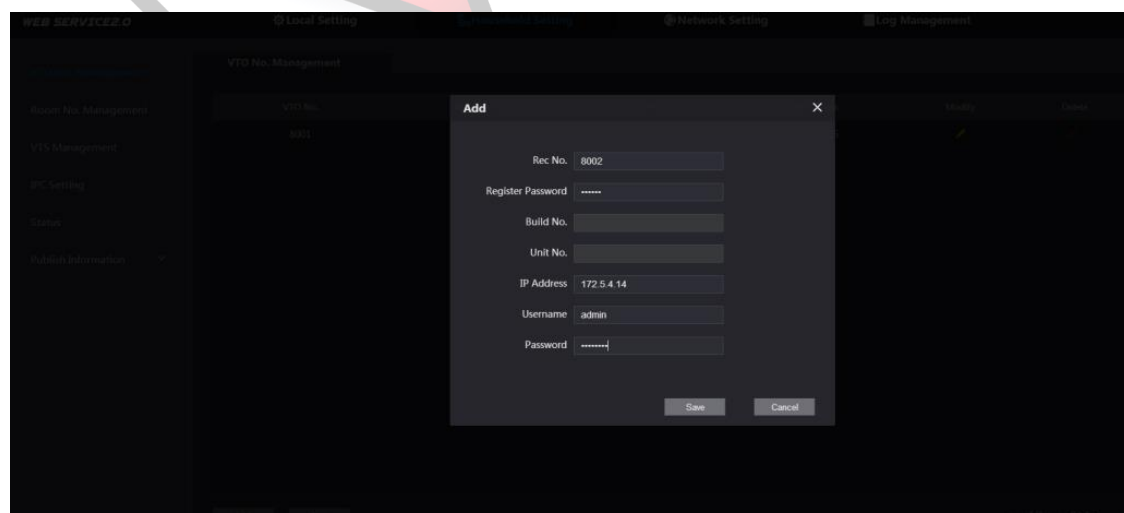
WEB SERVICE2.0
Local Setting
Household Setting
Network Setting
Log Management

Room No. Management
VTS Management
IPC Setting
Status
Publish Information

VTO No. Management
VTO No.
8001
Modify
Delete

Add
Rec No. 8002
Register Password ••••••
Build No.
Unit No.
IP Address 172.5.4.14
Username admin
Password ••••••••
Save
Cancel